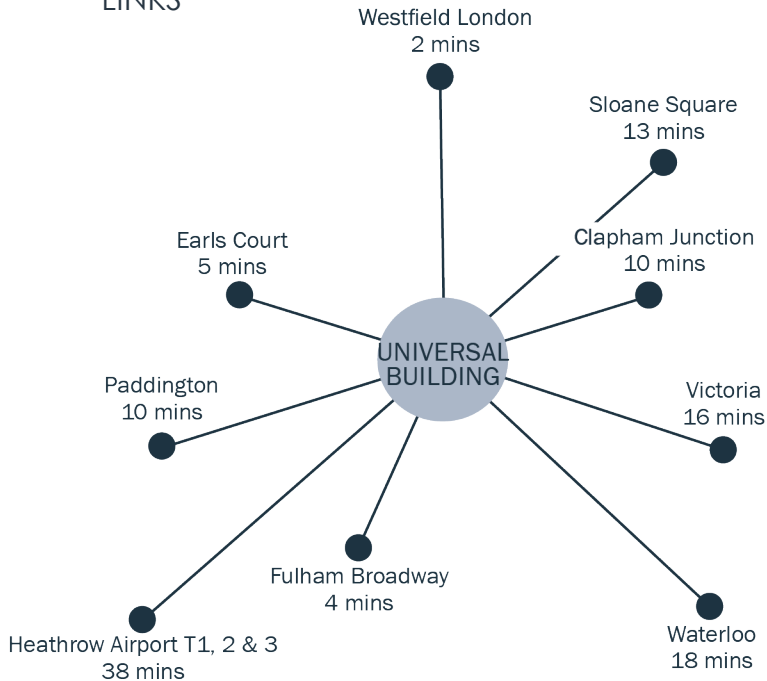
LINKS

Westfield London
2 mins

Sloane Square
13 mins

Earls Court
5 mins

Clapham Junction
10 mins

UNIVERSAL
BUILDING

Paddington
10 mins

Victoria
16 mins

Fulham Broadway
4 mins

Heathrow Airport T1, 2 & 3
38 mins

Waterloo
18 mins